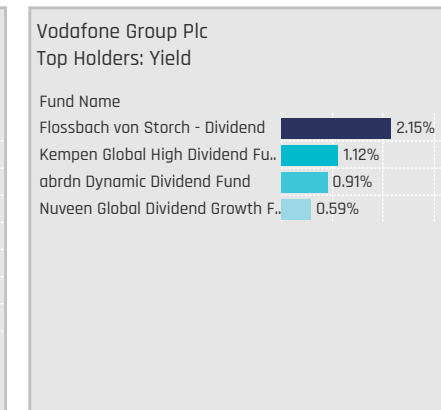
Vodafone Group Plc
Top Holders: Yield

| Fund Name | |
|---|---|
| Flossbach von Storch - Dividend | 2.15% |
| Kempen Global High Dividend Fu.. | 1.12% |
| abrdn Dynamic Dividend Fund | 0.91% |
| Nuveen Global Dividend Growth F.. | 0.59% |